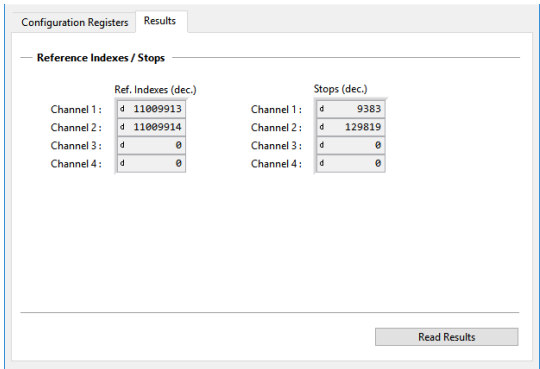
Configuration Registers Results

Reference Indexes / Stops

| | Ref. Indexes (dec.) |
|---|---|
| Channel 1 : | d 11009913 |
| Channel 2 : | d 11009914 |
| Channel 3 : | d 0 |
| Channel 4 : | d 0 |

| | Stops (dec.) |
|---|---|
| Channel 1 : | d 9383 |
| Channel 2 : | d 129819 |
| Channel 3 : | d 0 |
| Channel 4 : | d 0 |

Read Results